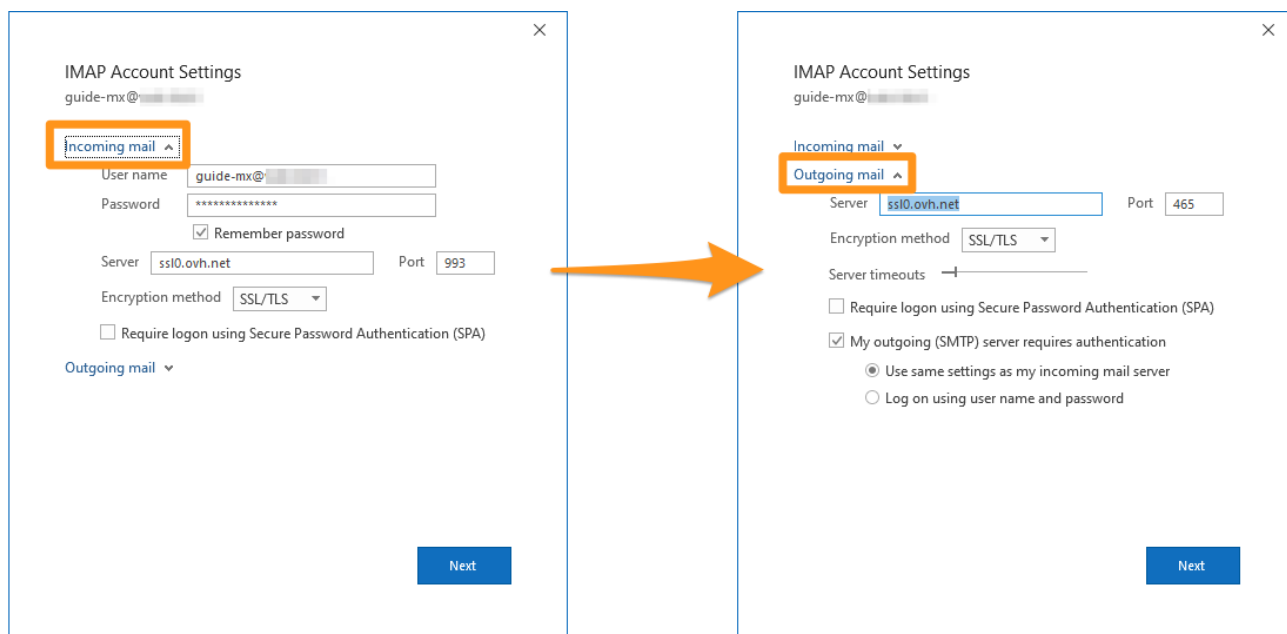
IMAP Account Settings
guide-mx@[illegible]

Incoming mail

User name guide-mx@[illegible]

Password **************

Remember password

Server ssl0.ovh.net Port 993

Encryption method SSL/TLS

Require logon using Secure Password Authentication (SPA)

Outgoing mail

Next

IMAP Account Settings
guide-mx@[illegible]

Incoming mail

Outgoing mail

Server ssl0.ovh.net Port 465

Encryption method SSL/TLS

Server timeouts

Require logon using Secure Password Authentication (SPA)

My outgoing (SMTP) server requires authentication

Use same settings as my incoming mail server

Log on using user name and password

Next